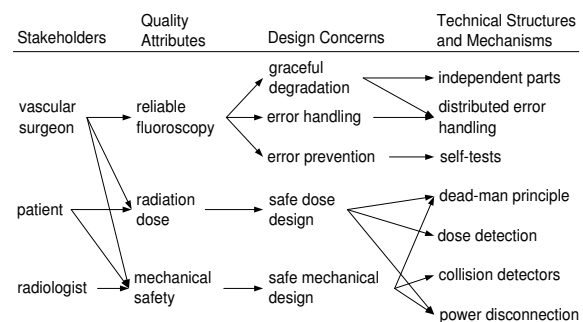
Stakeholders

Quality Attributes

Design Concerns

Technical Structures and Mechanisms

vascular surgeon

patient

radiologist

reliable fluoroscopy

radiation dose

mechanical safety

graceful degradation

error handling

error prevention

safe dose design

safe mechanical design

independent parts

distributed error handling

self-tests

dead-man principle

dose detection

collision detectors

power disconnection